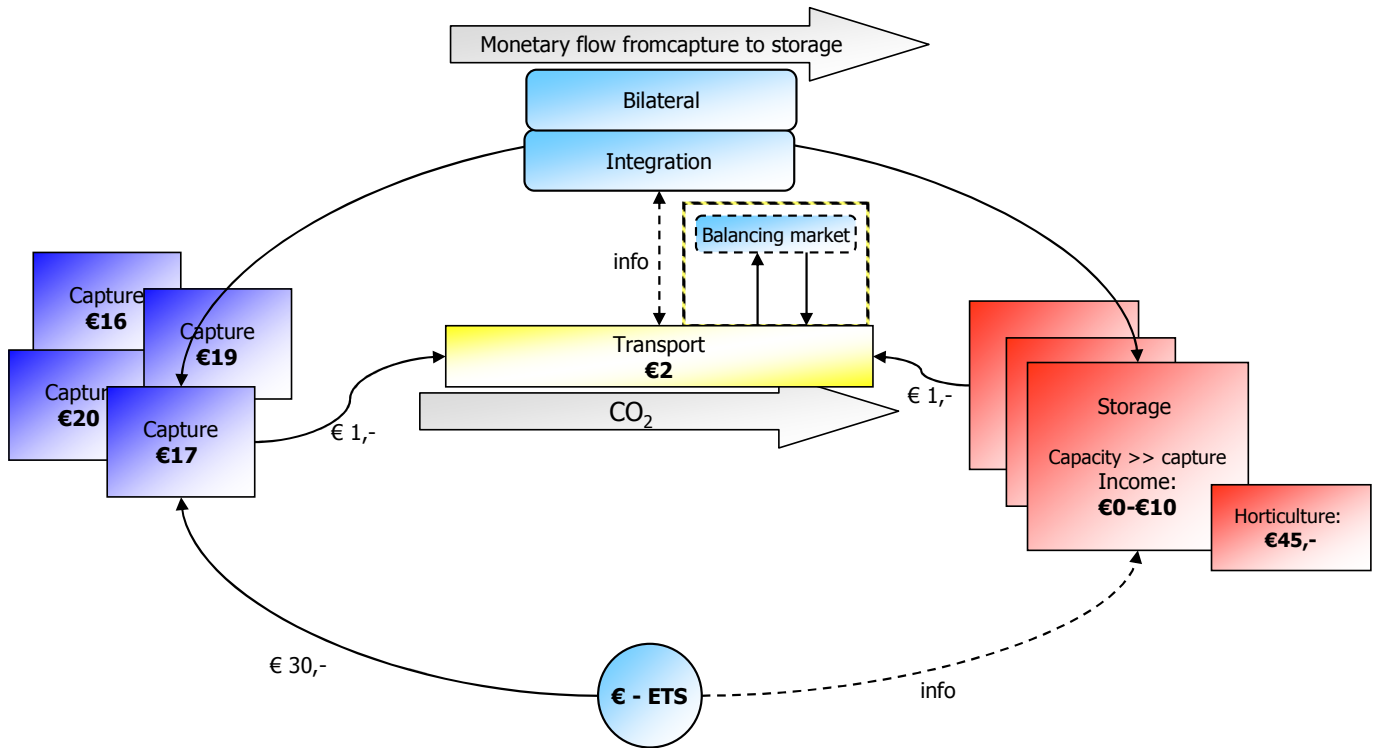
Monetary flow fromcapture to storage

Bilateral

Integration

info

Balancing market

Capture
€16

Capture
€19

Captur
€20

Capture
€17

€ 1,-

Transport
€2

$CO_2$

€ 1,-

Storage

Capacity >> capture
Income:
€0-€10

Horticulture:
€45,-

€ 30,-

€ - ETS

info